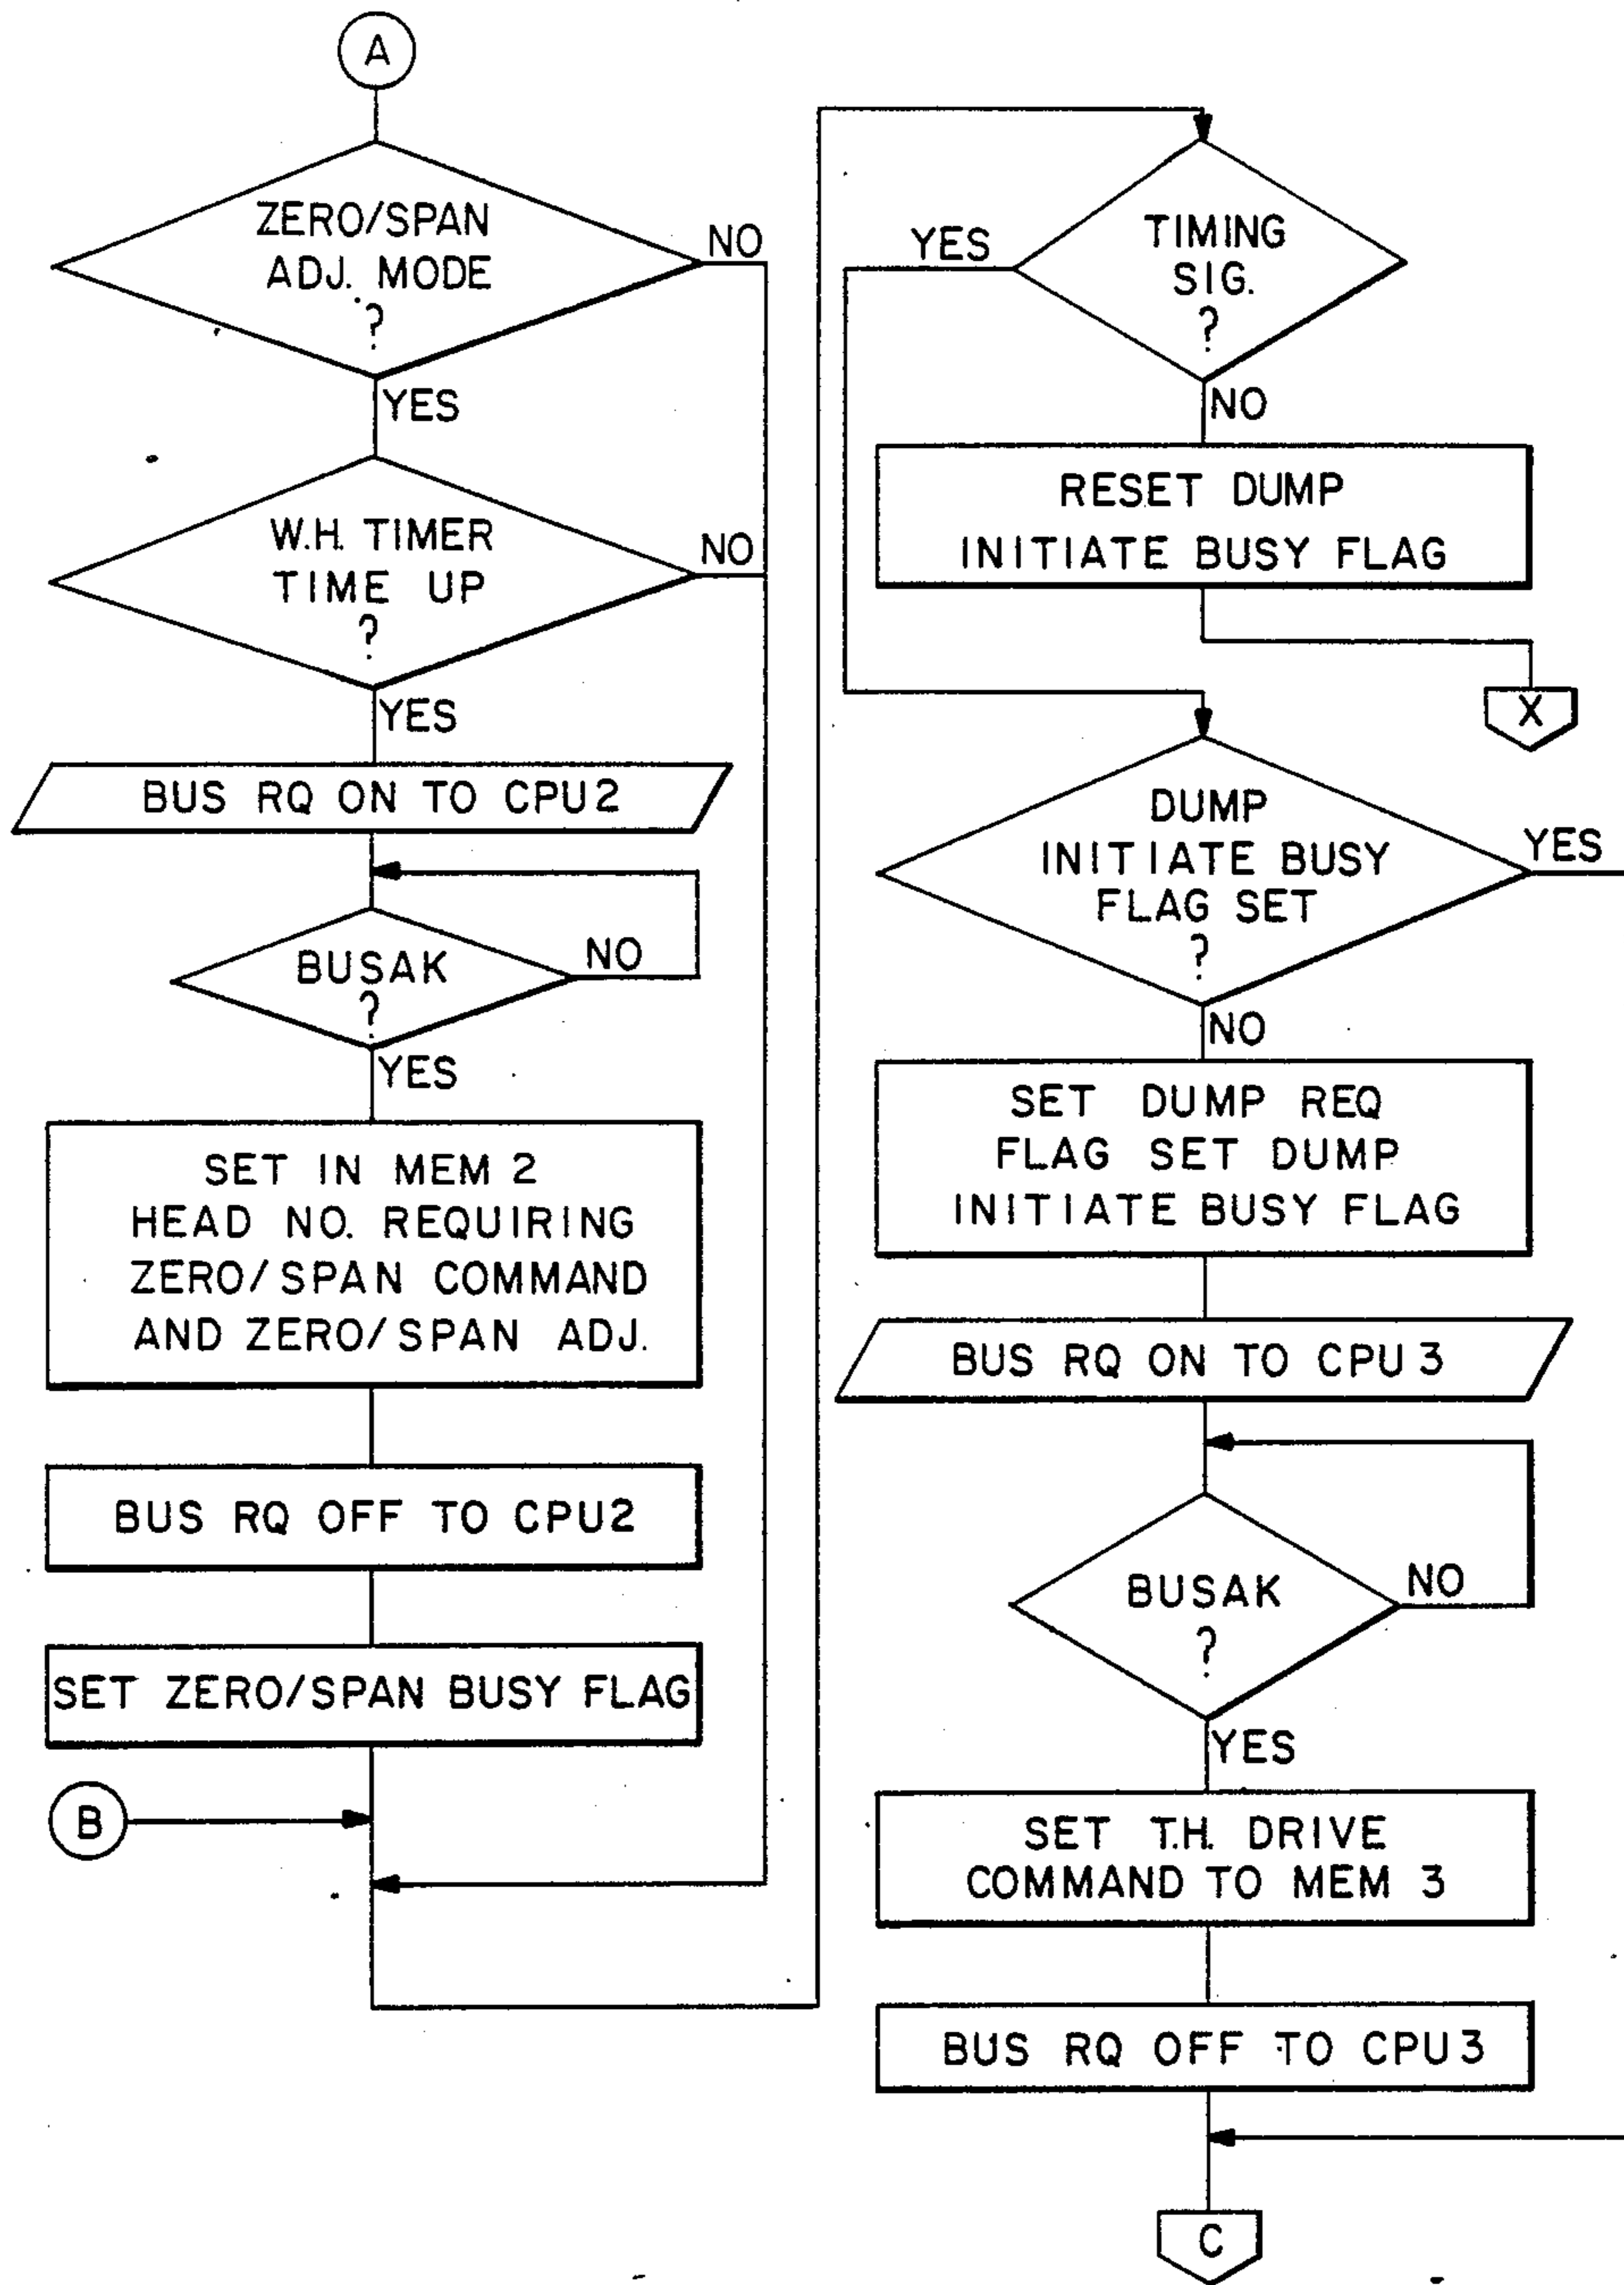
A

ZERO/SPAN ADJ. MODE ?

NO

YES

W.H. TIMER TIME UP ?

NO

YES

BUS RQ ON TO CPU2

BUSAK ?

NO

YES

SET IN MEM 2 HEAD NO. REQUIRING ZERO/SPAN COMMAND AND ZERO/SPAN ADJ.

BUS RQ OFF TO CPU2

SET ZERO/SPAN BUSY FLAG

B

TIMING SIG. ?

YES

NO

RESET DUMP INITIATE BUSY FLAG

X

DUMP INITIATE BUSY FLAG SET ?

YES

NO

SET DUMP REQ FLAG SET DUMP INITIATE BUSY FLAG

BUS RQ ON TO CPU 3

BUSAK ?

NO

YES

SET T.H. DRIVE COMMAND TO MEM 3

BUS RQ OFF TO CPU3

C